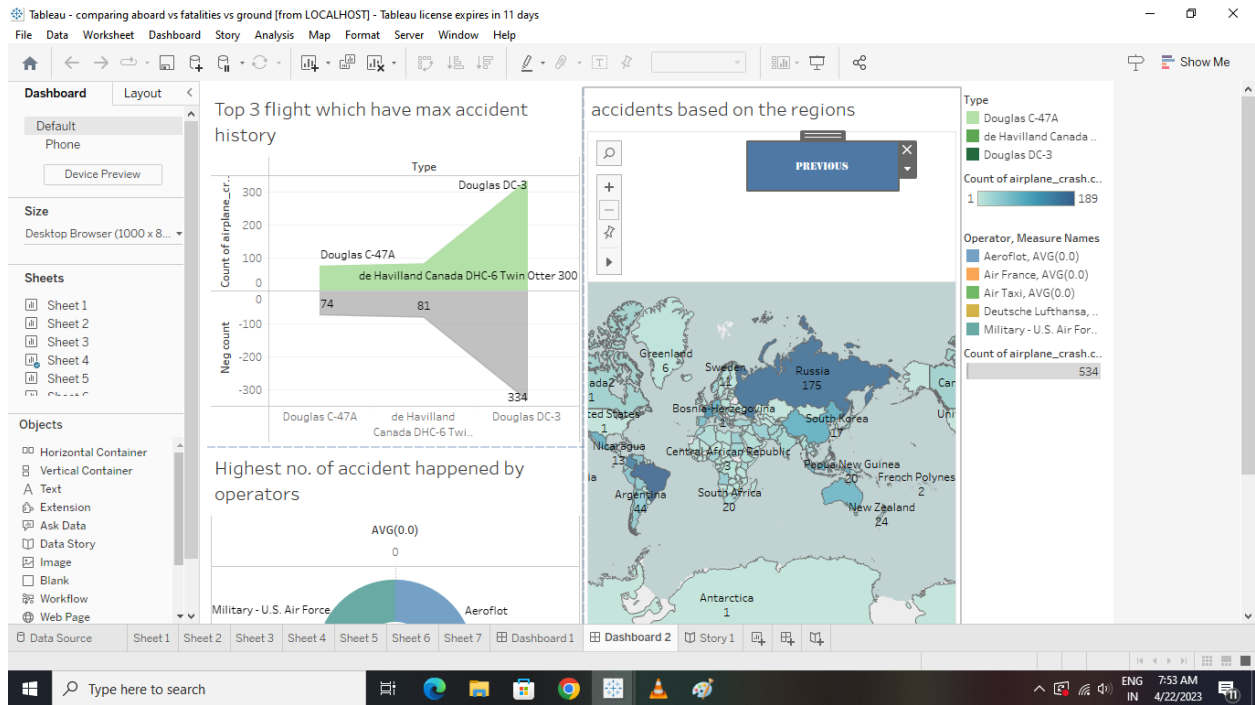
Tableau - comparing aboard vs fatalities vs ground [from LOCALHOST] - Tableau license expires in 11 days

File Data Worksheet Dashboard Story Analysis Map Format Server Window Help

Show Me

Dashboard Layout

Default
Phone

Device Preview

Size

Desktop Browser (1000 x 8...

Sheets

Sheet 1
Sheet 2
Sheet 3
Sheet 4
Sheet 5

Objects

Horizontal Container
Vertical Container
Text
Extension
Ask Data
Data Story
Image
Blank
Workflow
Web Page

Top 3 flight which have max accident history

Type

Count of airplane_cr...

300
200
100
0

Douglas DC-3
Douglas C-47A
de Havilland Canada DHC-6 Twin Otter 300

Neg count

0
-100
-200
-300

74
81
334

Douglas C-47A
de Havilland Canada DHC-6 Twi..
Douglas DC-3

Highest no. of accident happened by operators

AVG(0.0)
0

Military - U.S. Air Force
Aeroflot

accidents based on the regions

PREVIOUS

Greenland
6
ada2
1
Sweden
11
Russia
175
Car
ted States
1
Bosnia-Herzegovina
South Korea
17
Uni
Nicaragua
13
Central African Republic
3
ia
Papua New Guinea
20
French Polynes
2
Argentina
44
South Africa
20
New Zealand
24
Antarctica
1

Type
Douglas C-47A
de Havilland Canada ..
Douglas DC-3

Count of airplane_crash.c..
1
189

Operator, Measure Names
Aeroflot, AVG(0.0)
Air France, AVG(0.0)
Air Taxi, AVG(0.0)
Deutsche Lufthansa, ..
Military - U.S. Air For..

Count of airplane_crash.c..
534

Data Source Sheet 1 Sheet 2 Sheet 3 Sheet 4 Sheet 5 Sheet 6 Sheet 7 Dashboard 1 Dashboard 2 Story 1

Type here to search

ENG
IN
7:53 AM
4/22/2023
11